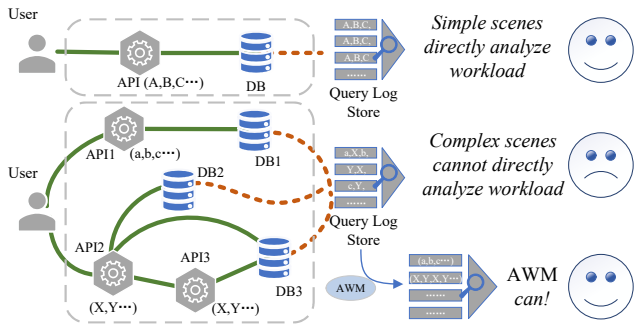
User

API (A,B,C⋯)

DB

A,B,C,

A,B,C,

A,B,C,

......

Query Log Store

Simple scenes directly analyze workload

User

API1

(a,b,c⋯)

DB1

DB2

API2

API3

(X,Y⋯)

(X,Y⋯)

DB3

a,X,b,

Y,X,

c,Y,

......

Query Log Store

Complex scenes cannot directly analyze workload

AWM

(a,b,c⋯)

(X,Y,X,Y⋯)

......

......

AWM can!